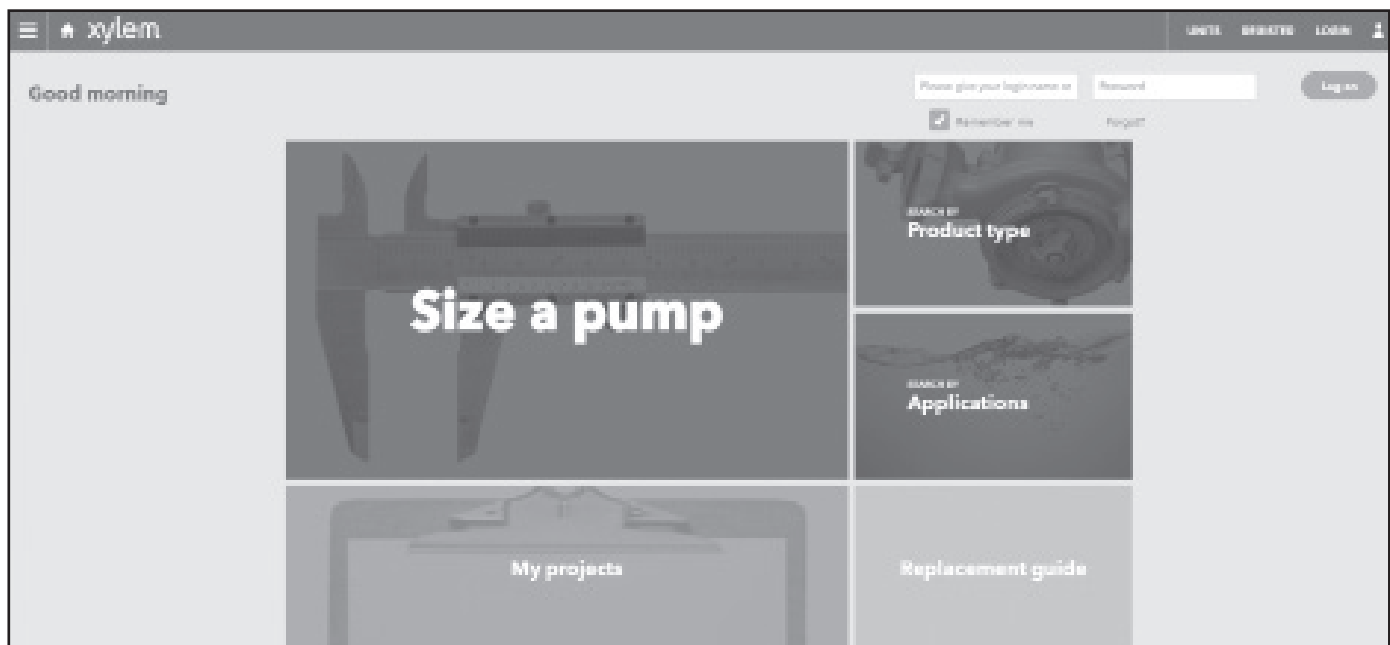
xylem

UNITS REGISTER LOGIN

Good morning

Please give your loginname or

Password

Log on

Remember me

Forgot?

Size a pump

SEARCH BY
Product type

SEARCH BY
Applications

My projects

Replacement guide